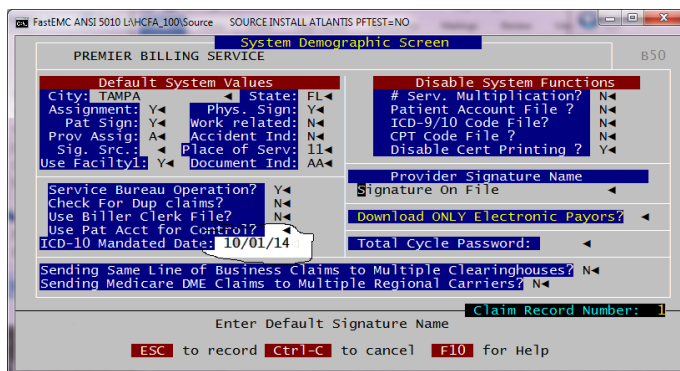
FastEMC ANSI 5010 L:\HCFA_100\Source SOURCE INSTALL ATLANTIS PFTEST=NO

System Demographic Screen

PREMIER BILLING SERVICE

B50

Default System Values

City: TAMPA ◄ State: FL◄
Assignment: Y◄ Phys. Sign: Y◄
Pat Sign: Y◄ Work related: N◄
Prov Assig: A◄ Accident Ind: N◄
Sig. Src.: ◄ Place of Serv: 11◄
Use Facilty1: Y◄ Document Ind: AA◄

Disable System Functions

# Serv. Multiplication? N◄
Patient Account File ? N◄
ICD-9/10 Code File? N◄
CPT Code File ? N◄
Disable Cert Printing ? Y◄

Service Bureau Operation? Y◄
Check For Dup claims? N◄
Use Biller Clerk File? N◄
Use Pat Acct for Control? ◄
ICD-10 Mandated Date: 10/01/14

Provider Signature Name
Signature On File ◄

Download ONLY Electronic Payors? ◄

Total Cycle Password: ◄

Sending Same Line of Business Claims to Multiple Clearinghouses? N◄
Sending Medicare DME Claims to Multiple Regional Carriers? N◄

Claim Record Number: 1

Enter Default Signature Name

ESC to record Ctrl-C to cancel F10 for Help